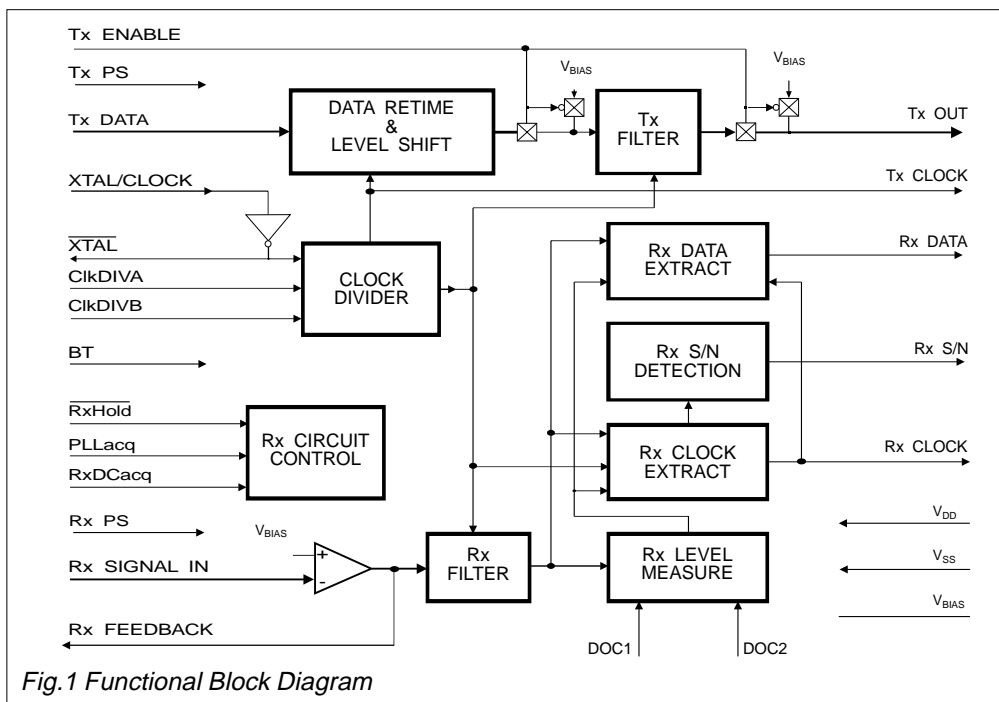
Tx ENABLE
Tx PS
Tx DATA
DATA RETIME & LEVEL SHIFT
$V_{BIAS}$
Tx FILTER
$V_{BIAS}$
Tx OUT
XTAL/CLOCK
Tx CLOCK
$\overline{XTAL}$
ClkDIVA
ClkDIVB
CLOCK DIVIDER
Rx DATA EXTRACT
Rx DATA
BT
Rx S/N DETECTION
Rx S/N
$\overline{RxHold}$
PLLacq
RxDCacq
Rx CIRCUIT CONTROL
Rx CLOCK EXTRACT
Rx CLOCK
Rx PS
$V_{DD}$
$V_{BIAS}$
+
-
Rx SIGNAL IN
Rx FILTER
Rx LEVEL MEASURE
$V_{SS}$
$V_{BIAS}$
Rx FEEDBACK
DOC1
DOC2
Fig.1 Functional Block Diagram